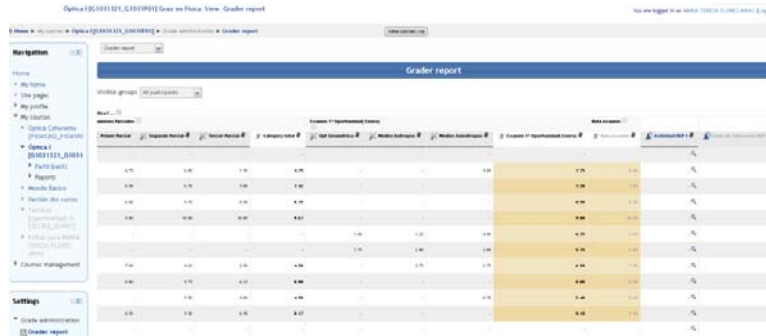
Optica I [G1031321_G1031P01] Grao en Física: View: Grader report

You are logged in as MARIA TERESA FLORES ARIAS (Log out)

Home ▸ My courses ▸ Optica I [G1031321_G1031P01] ▸ Grade administration ▸ Grader report

Turn editing on

Navigation

Home
My home
Site pages
My profile
My courses
Optica Coherente [P3041202_P3041P0]
Optica I [G1031321_G1031...]
Participants
Reports
Moodle Básico
Xestión dos cursos
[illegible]
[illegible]
Courses management

Settings

Grade administration
Grader report

Grader report

Grader report

Visible groups All participants

Primer Parcial | Segundo Parcial | Tercer Parcial | Category total | Opt Geométrica | Medios Anisotropos | Medios Isotropos | Examen 1ª Oportunidad Course | Nota examen | Actividad EEF1